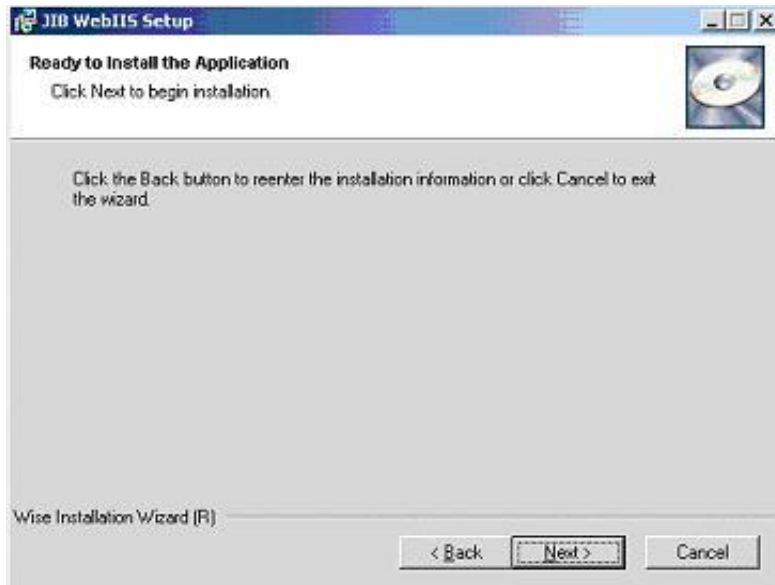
JIB WebIIS Setup

Ready to Install the Application

Click Next to begin installation.

Click the Back button to reenter the installation information or click Cancel to exit the wizard.

Wise Installation Wizard (R)

< Back

Next >

Cancel